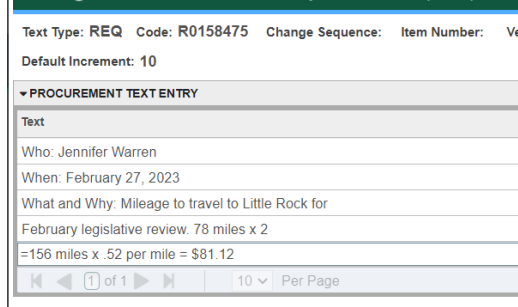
Text Type: REQ Code: R0158475 Change Sequence: Item Number: Ve

Default Increment: 10

PROCUREMENT TEXT ENTRY

| Text |
|---|
| Who: Jennifer Warren |
| When: February 27, 2023 |
| What and Why: Mileage to travel to Little Rock for |
| February legislative review. 78 miles x 2 |
| =156 miles x .52 per mile = $81.12 |

1 of 1 10 Per Page